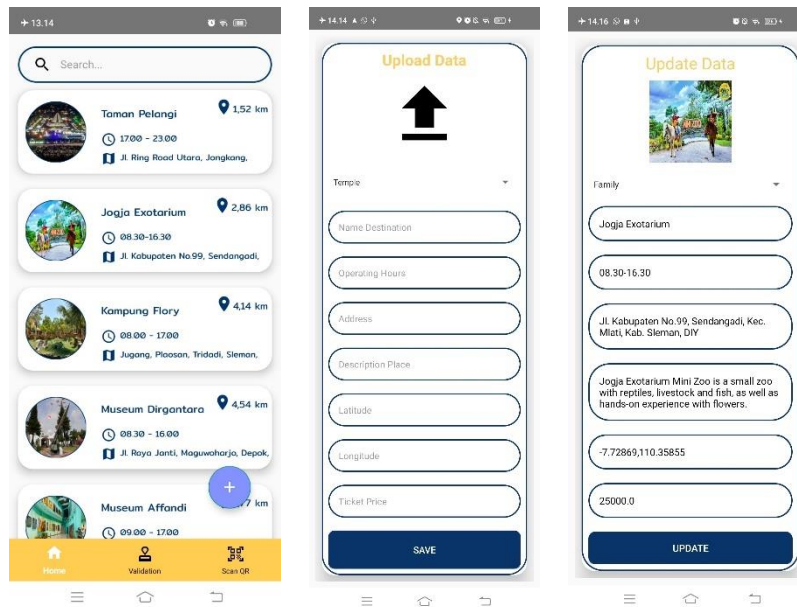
13.14

Search...

Taman Pelangi
1,52 km
17.00 - 23.00
Jl. Ring Road Utara, Jongkang,

Jogja Exotarium
2,86 km
08.30-16.30
Jl. Kabupaten No.99, Sendangadi,

Kampung Flory
4,14 km
08.00 - 17.00
Jugang, Plaosan, Tridadi, Sleman,

Museum Dirgantara
4,54 km
08.30 - 16.00
Jl. Raya Janti, Maguwoharjo, Depok,

Museum Affandi
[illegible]7 km
09.00 - 17.00

+

Home
Validation
Scan QR

14.14

Upload Data

Temple

Name Destination
Operating Hours
Address
Description Place
Latitude
Longitude
Ticket Price

SAVE

14.16

Update Data

Family

Jogja Exotarium
08.30-16.30
Jl. Kabupaten No.99, Sendangadi, Kec. Mlati, Kab. Sleman, DIY
Jogja Exotarium Mini Zoo is a small zoo with reptiles, livestock and fish, as well as hands-on experience with flowers.
-7.72869,110.35855
25000.0

UPDATE